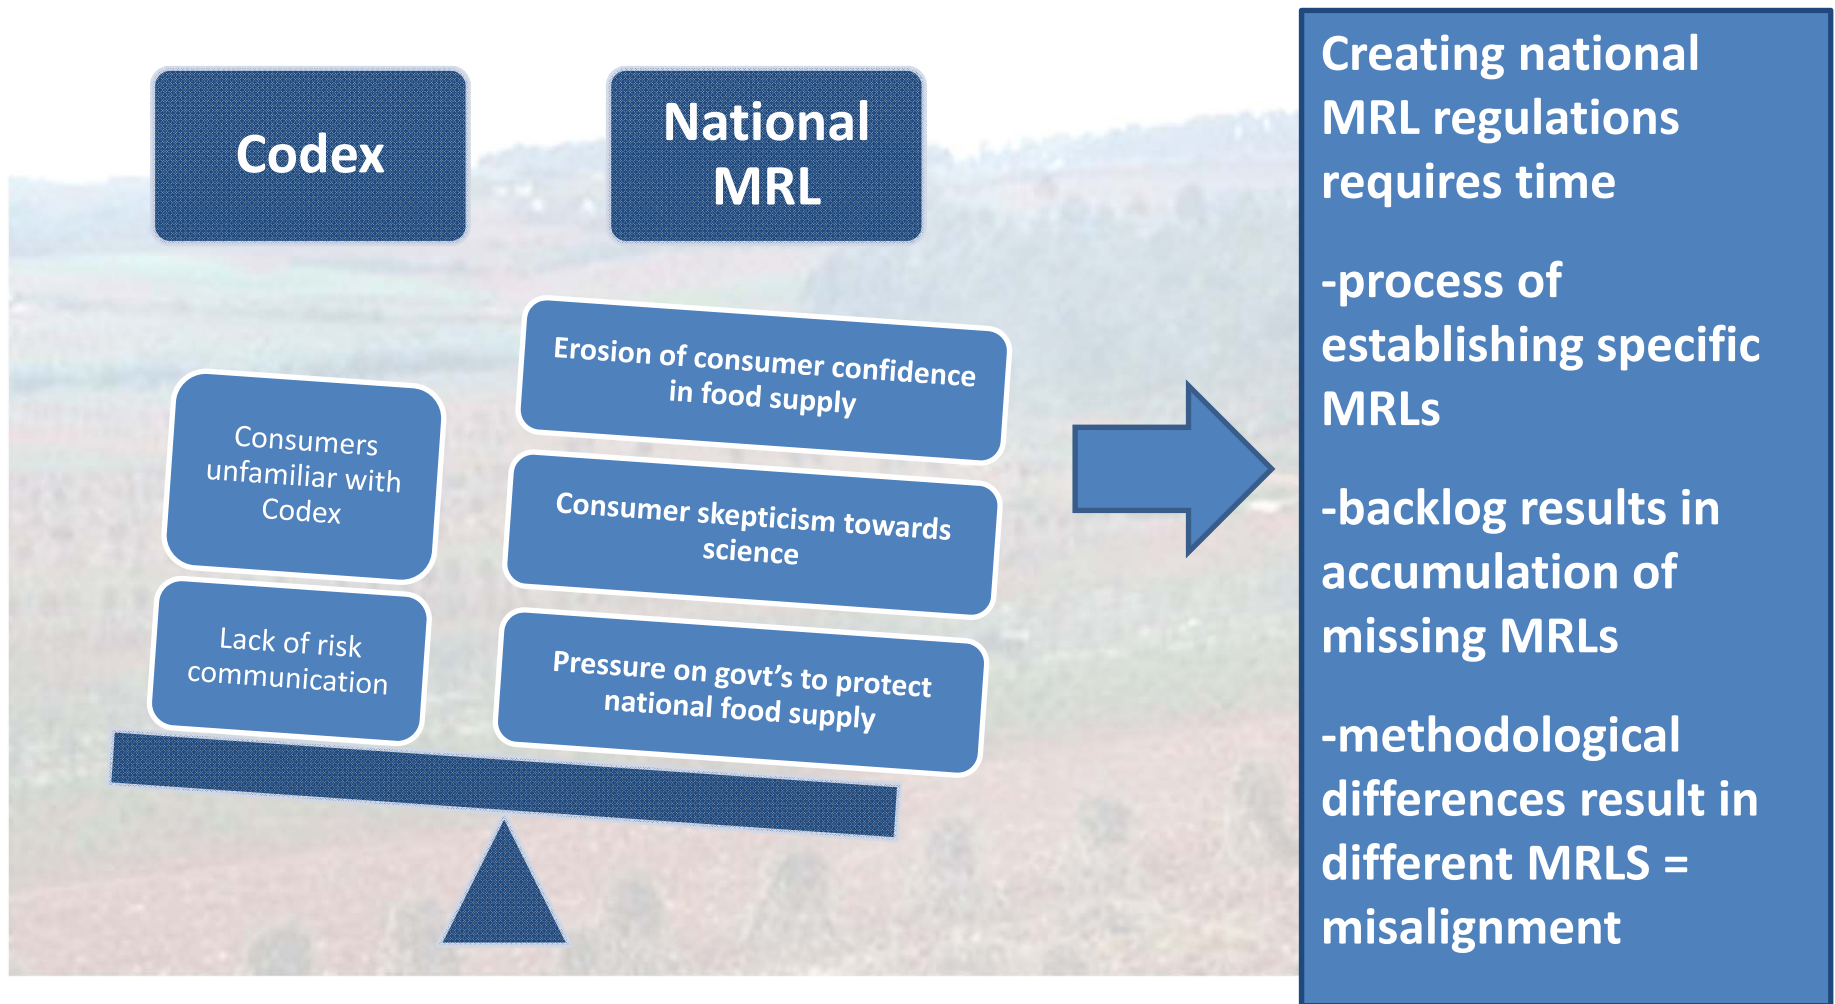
Codex

National MRL

Consumers unfamiliar with Codex

Lack of risk communication

Erosion of consumer confidence in food supply

Consumer skepticism towards science

Pressure on govt’s to protect national food supply

Creating national MRL regulations requires time

-process of establishing specific MRLs

-backlog results in accumulation of missing MRLs

-methodological differences result in different MRLS = misalignment